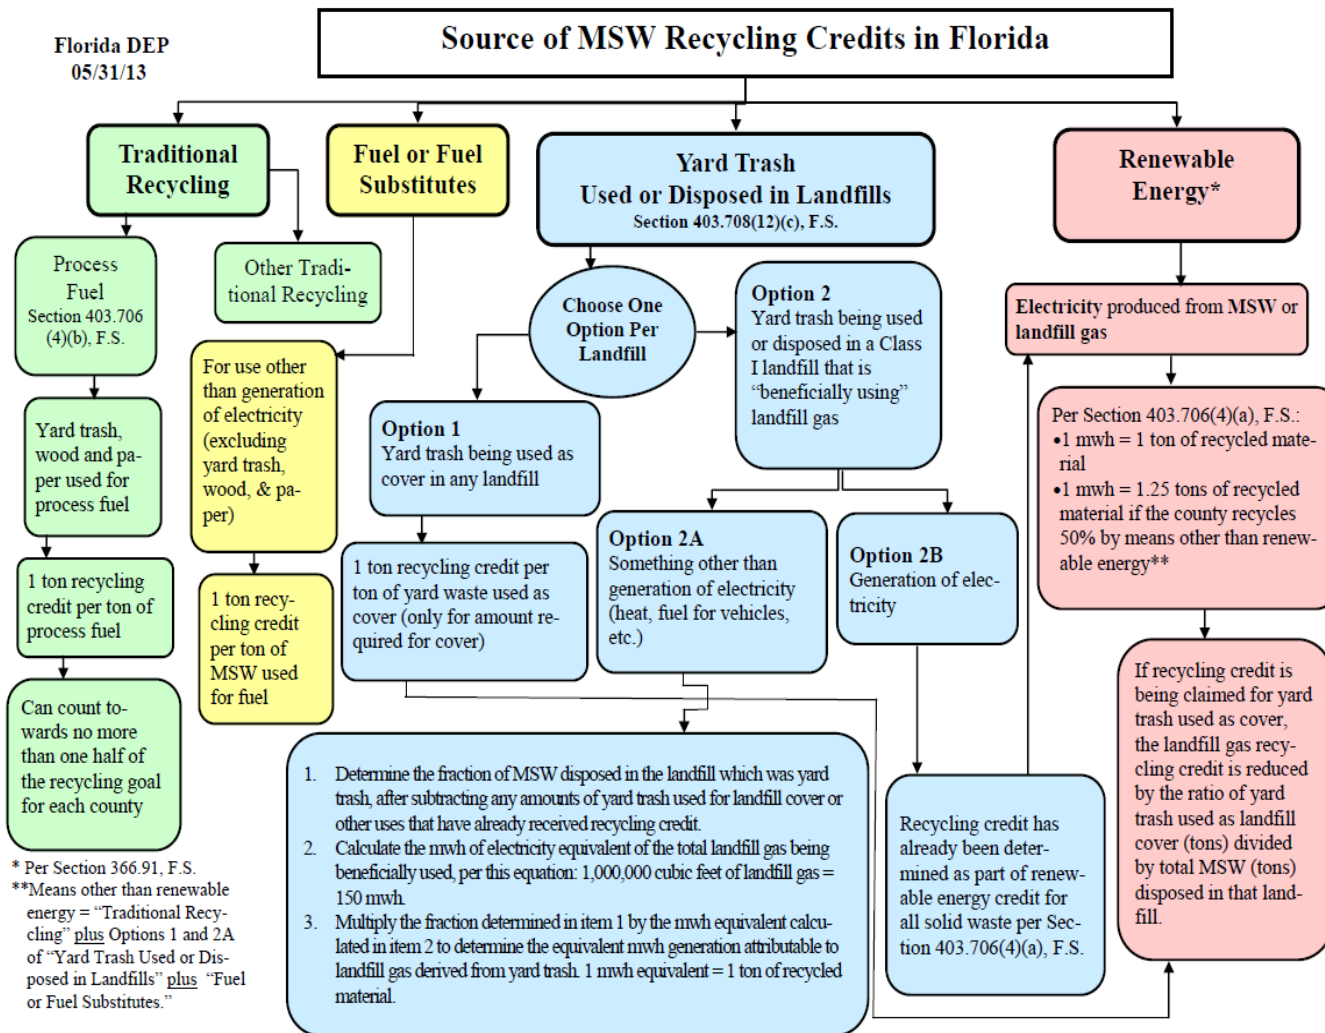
Florida DEP
05/31/13

Source of MSW Recycling Credits in Florida

Traditional Recycling

Fuel or Fuel Substitutes

Yard Trash Used or Disposed in Landfills
Section 403.708(12)(c), F.S.

Renewable Energy*

Process Fuel
Section 403.706 (4)(b), F.S.

Other Traditional Recycling

Yard trash, wood and paper used for process fuel

1 ton recycling credit per ton of process fuel

Can count towards no more than one half of the recycling goal for each county

For use other than generation of electricity (excluding yard trash, wood, & paper)

1 ton recycling credit per ton of MSW used for fuel

Choose One Option Per Landfill

Option 1
Yard trash being used as cover in any landfill

1 ton recycling credit per ton of yard waste used as cover (only for amount required for cover)

Option 2
Yard trash being used or disposed in a Class I landfill that is "beneficially using" landfill gas

Option 2A
Something other than generation of electricity (heat, fuel for vehicles, etc.)

Option 2B
Generation of electricity

1. Determine the fraction of MSW disposed in the landfill which was yard trash, after subtracting any amounts of yard trash used for landfill cover or other uses that have already received recycling credit.
2. Calculate the mwh of electricity equivalent of the total landfill gas being beneficially used, per this equation: 1,000,000 cubic feet of landfill gas = 150 mwh.
3. Multiply the fraction determined in item 1 by the mwh equivalent calculated in item 2 to determine the equivalent mwh generation attributable to landfill gas derived from yard trash. 1 mwh equivalent = 1 ton of recycled material.

Recycling credit has already been determined as part of renewable energy credit for all solid waste per Section 403.706(4)(a), F.S.

Electricity produced from MSW or landfill gas

Per Section 403.706(4)(a), F.S.:
•1 mwh = 1 ton of recycled material
•1 mwh = 1.25 tons of recycled material if the county recycles 50% by means other than renewable energy**

If recycling credit is being claimed for yard trash used as cover, the landfill gas recycling credit is reduced by the ratio of yard trash used as landfill cover (tons) divided by total MSW (tons) disposed in that landfill.

* Per Section 366.91, F.S.
**Means other than renewable energy = "Traditional Recycling" plus Options 1 and 2A of "Yard Trash Used or Disposed in Landfills" plus "Fuel or Fuel Substitutes."